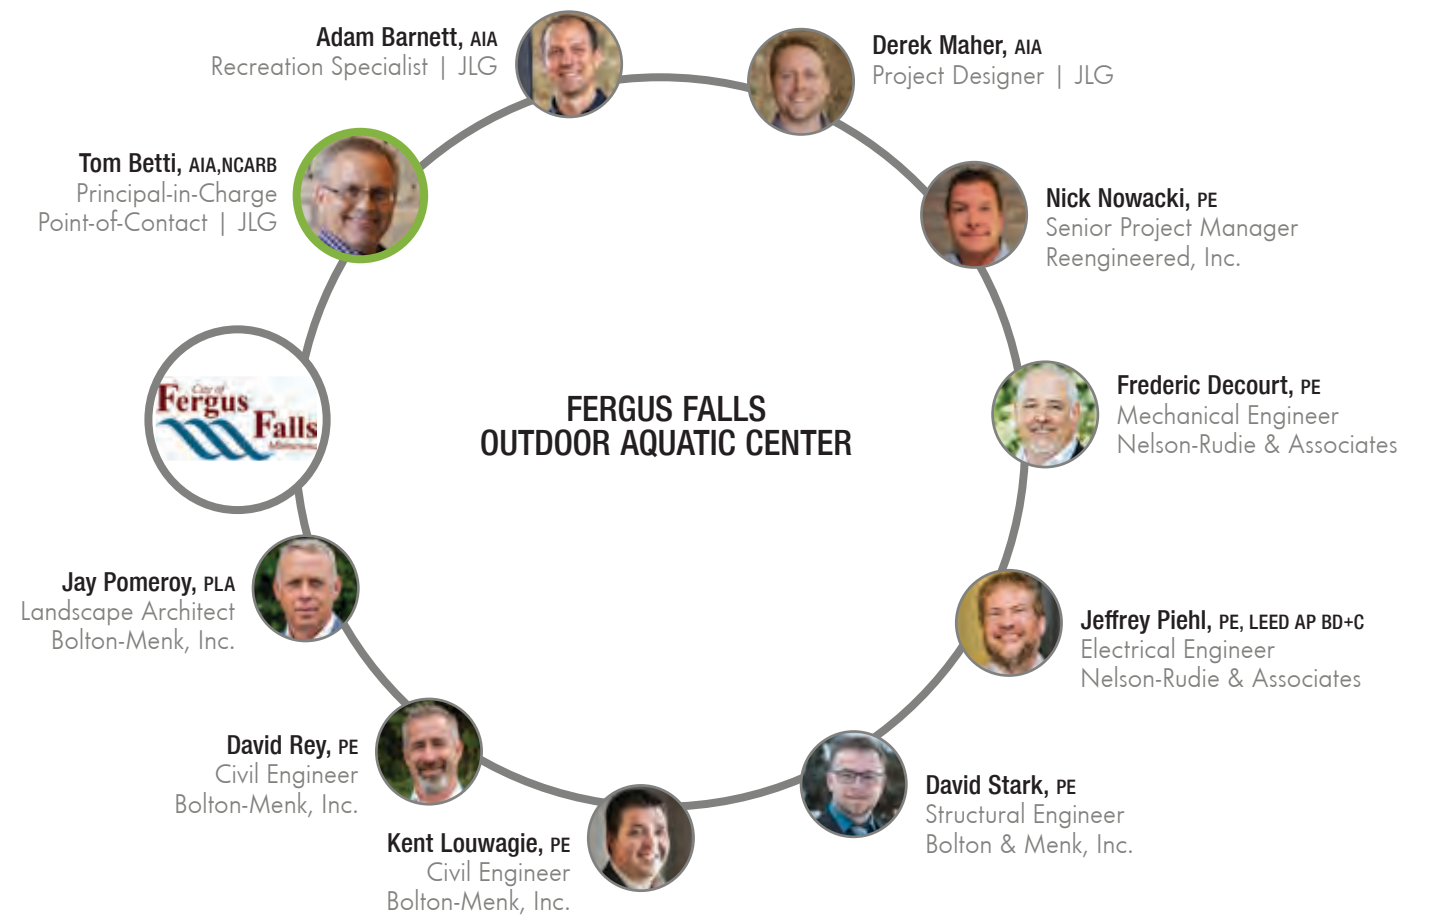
Adam Barnett, AIA
Recreation Specialist | JLG

Derek Maher, AIA
Project Designer | JLG

Tom Betti, AIA,NCARB
Principal-in-Charge
Point-of-Contact | JLG

Nick Nowacki, PE
Senior Project Manager
Reengineered, Inc.

City of
Fergus Falls
Minnesota

FERGUS FALLS
OUTDOOR AQUATIC CENTER

Frederic Decourt, PE
Mechanical Engineer
Nelson-Rudie & Associates

Jay Pomeroy, PLA
Landscape Architect
Bolton-Menk, Inc.

Jeffrey Piehl, PE, LEED AP BD+C
Electrical Engineer
Nelson-Rudie & Associates

David Rey, PE
Civil Engineer
Bolton-Menk, Inc.

David Stark, PE
Structural Engineer
Bolton & Menk, Inc.

Kent Louwagie, PE
Civil Engineer
Bolton-Menk, Inc.